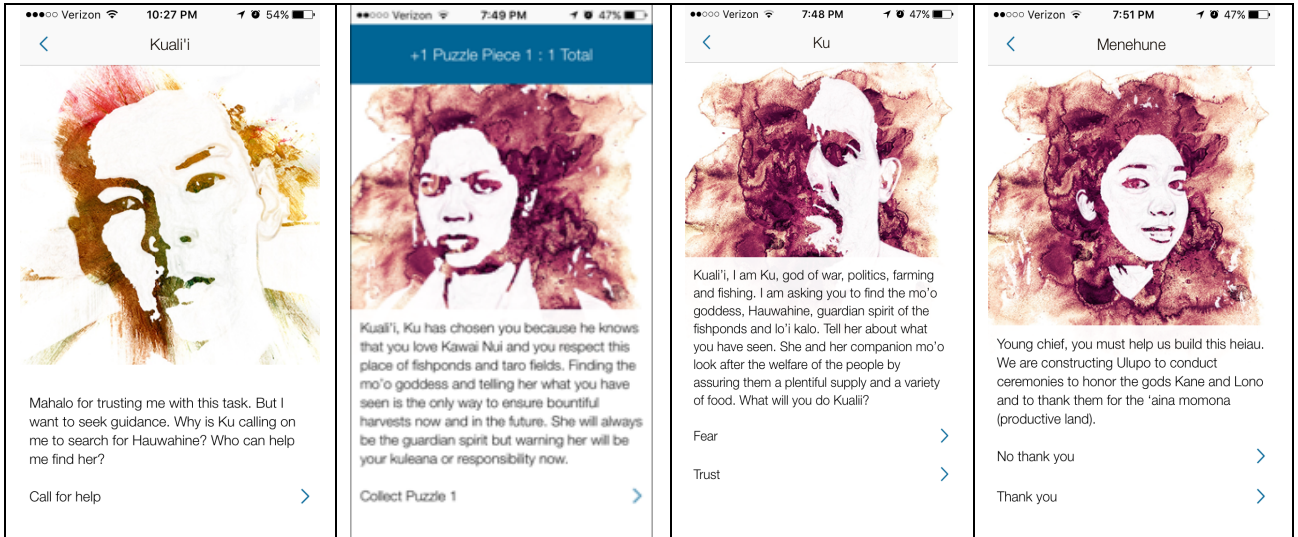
●●●○○ Verizon 10:27 PM 54%

Kuali'i

Mahalo for trusting me with this task. But I want to seek guidance. Why is Ku calling on me to search for Hauwahine? Who can help me find her?

Call for help

●●○○○ Verizon 7:49 PM 47%

+1 Puzzle Piece 1 : 1 Total

Kuali'i, Ku has chosen you because he knows that you love Kawai Nui and you respect this place of fishponds and taro fields. Finding the mo'o goddess and telling her what you have seen is the only way to ensure bountiful harvests now and in the future. She will always be the guardian spirit but warning her will be your kuleana or responsibility now.

Collect Puzzle 1

●●○○○ Verizon 7:48 PM 47%

Ku

Kuali'i, I am Ku, god of war, politics, farming and fishing. I am asking you to find the mo'o goddess, Hauwahine, guardian spirit of the fishponds and lo'i kalo. Tell her about what you have seen. She and her companion mo'o look after the welfare of the people by assuring them a plentiful supply and a variety of food. What will you do Kualii?

Fear

Trust

●●○○○ Verizon 7:51 PM 47%

Menehune

Young chief, you must help us build this heiau. We are constructing Ulupo to conduct ceremonies to honor the gods Kane and Lono and to thank them for the 'aina momona (productive land).

No thank you

Thank you